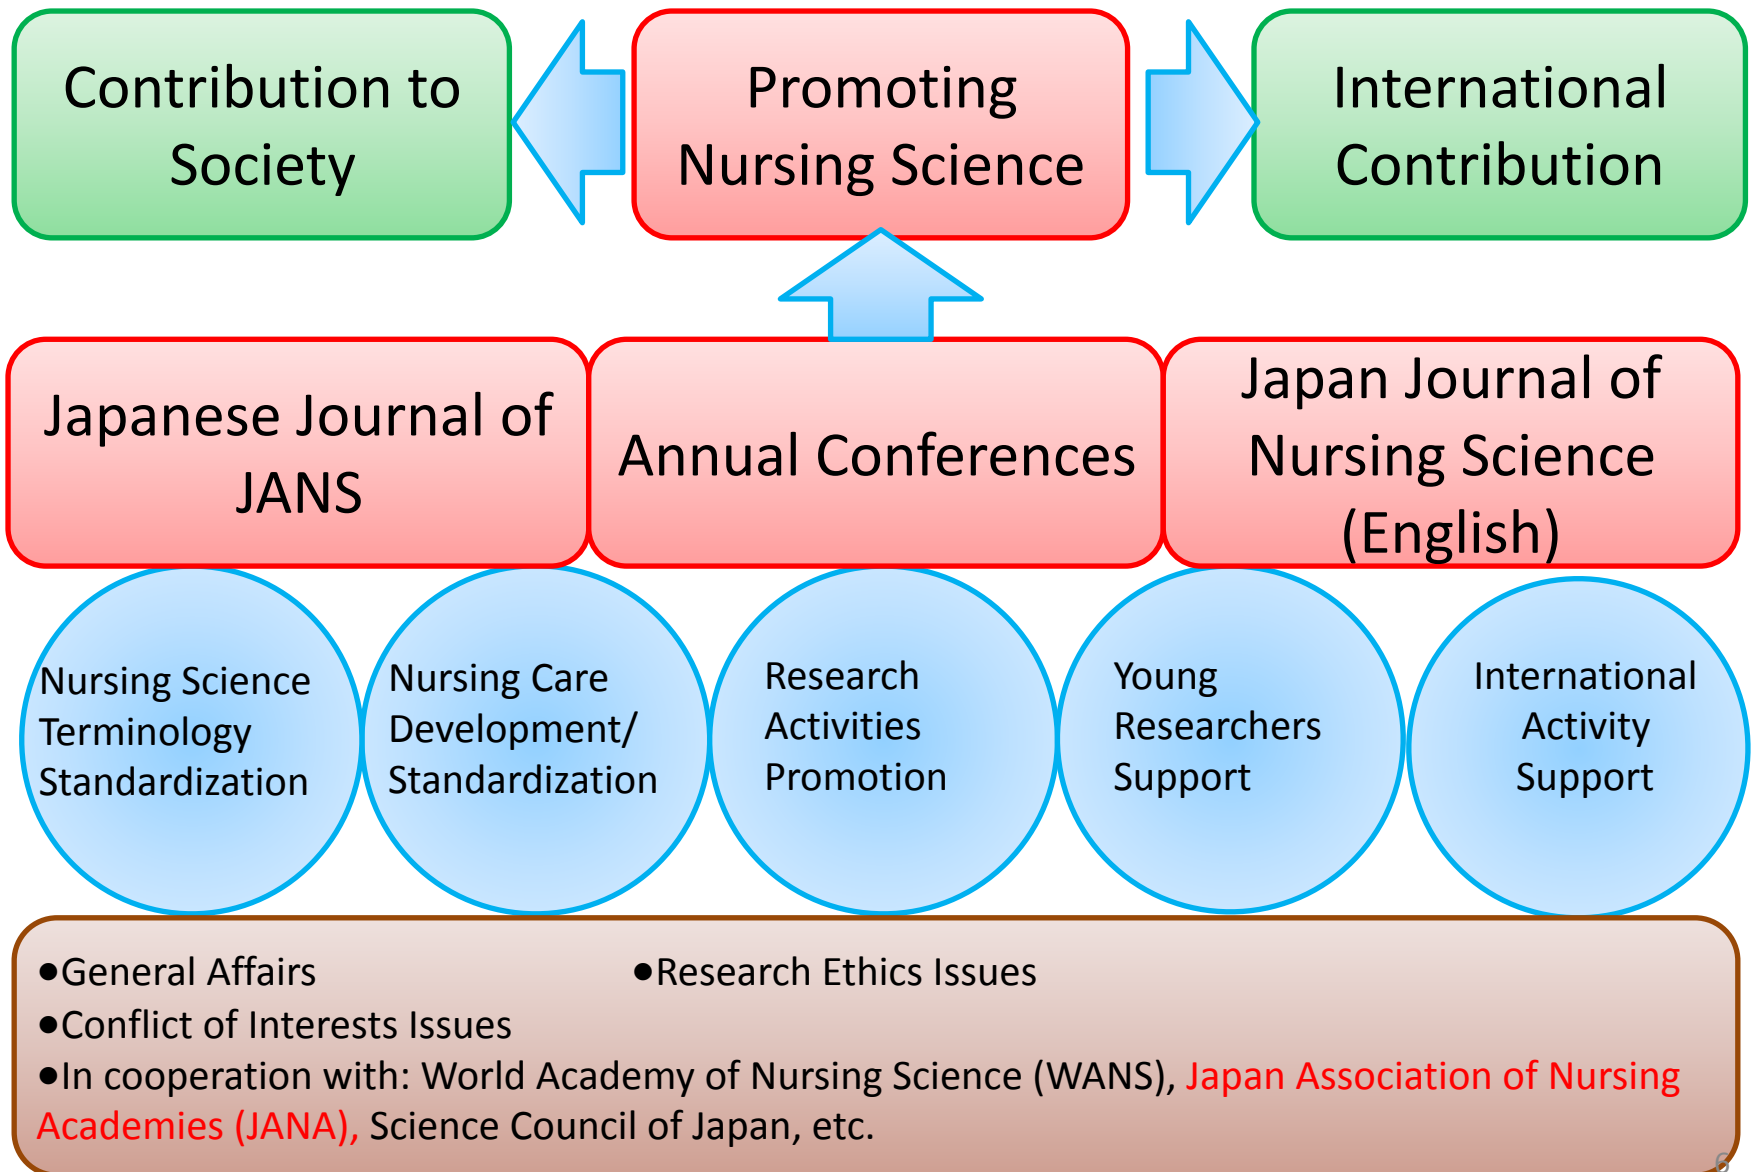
Contribution to Society

Promoting Nursing Science

International Contribution

Japanese Journal of JANS

Annual Conferences

Japan Journal of Nursing Science (English)

Nursing Science Terminology Standardization

Nursing Care Development/ Standardization

Research Activities Promotion

Young Researchers Support

International Activity Support

●General Affairs
●Research Ethics Issues
●Conflict of Interests Issues
●In cooperation with: World Academy of Nursing Science (WANS), Japan Association of Nursing Academies (JANA), Science Council of Japan, etc.